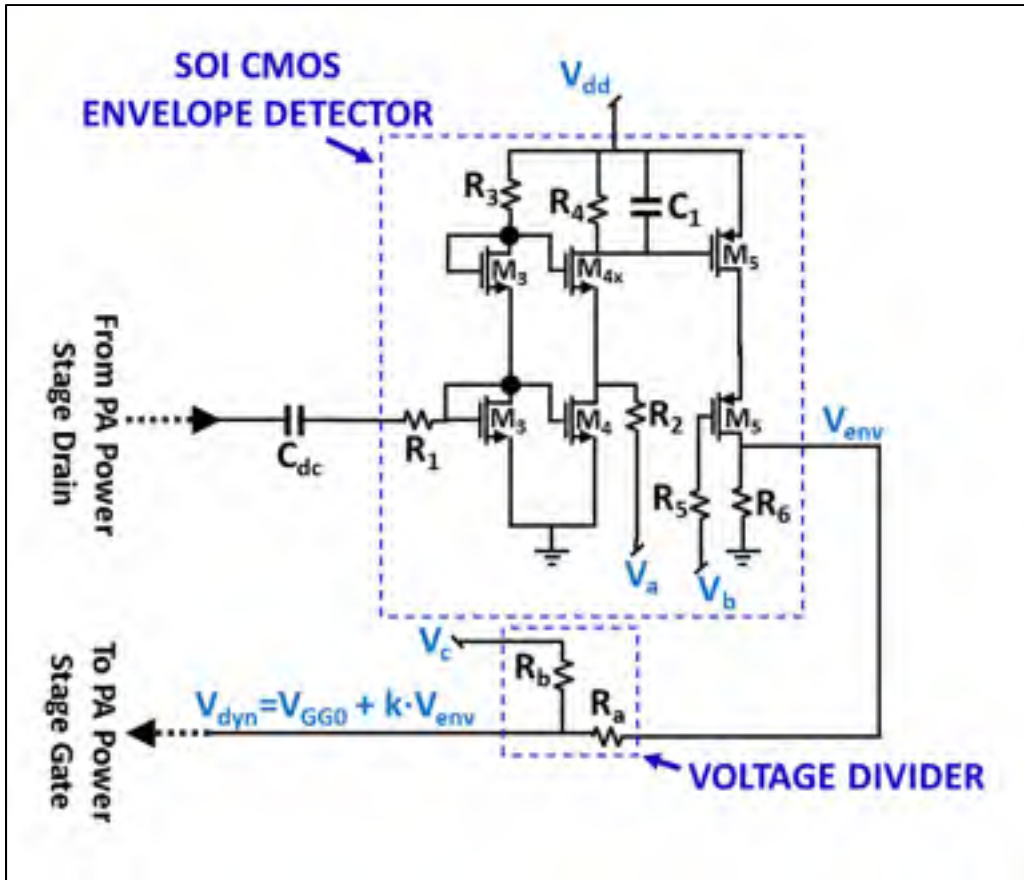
SOI CMOS ENVELOPE DETECTOR

$V_{dd}$

$R_3$
$R_4$
$C_1$
$M_3$
$M_{4x}$
$M_5$

From PA Power Stage Drain

$C_{dc}$
$R_1$
$M_3$
$M_4$
$R_2$
$M_5$
$V_{env}$
$R_5$
$R_6$
$V_a$
$V_b$

$V_c$
$R_b$
$R_a$

To PA Power Stage Gate

$V_{dyn}=V_{GG0} + k \cdot V_{env}$

VOLTAGE DIVIDER